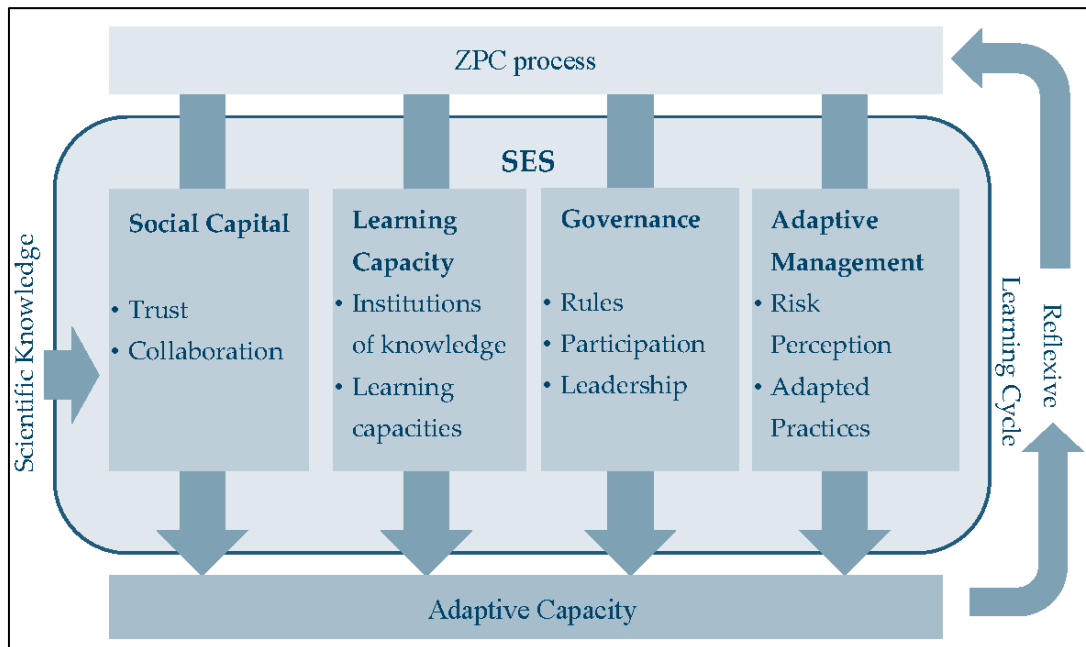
ZPC process

SES

Scientific Knowledge

Social Capital

- Trust
- Collaboration

Learning Capacity

- Institutions of knowledge
- Learning capacities

Governance

- Rules
- Participation
- Leadership

Adaptive Management

- Risk Perception
- Adapted Practices

Reflexive Learning Cycle

Adaptive Capacity